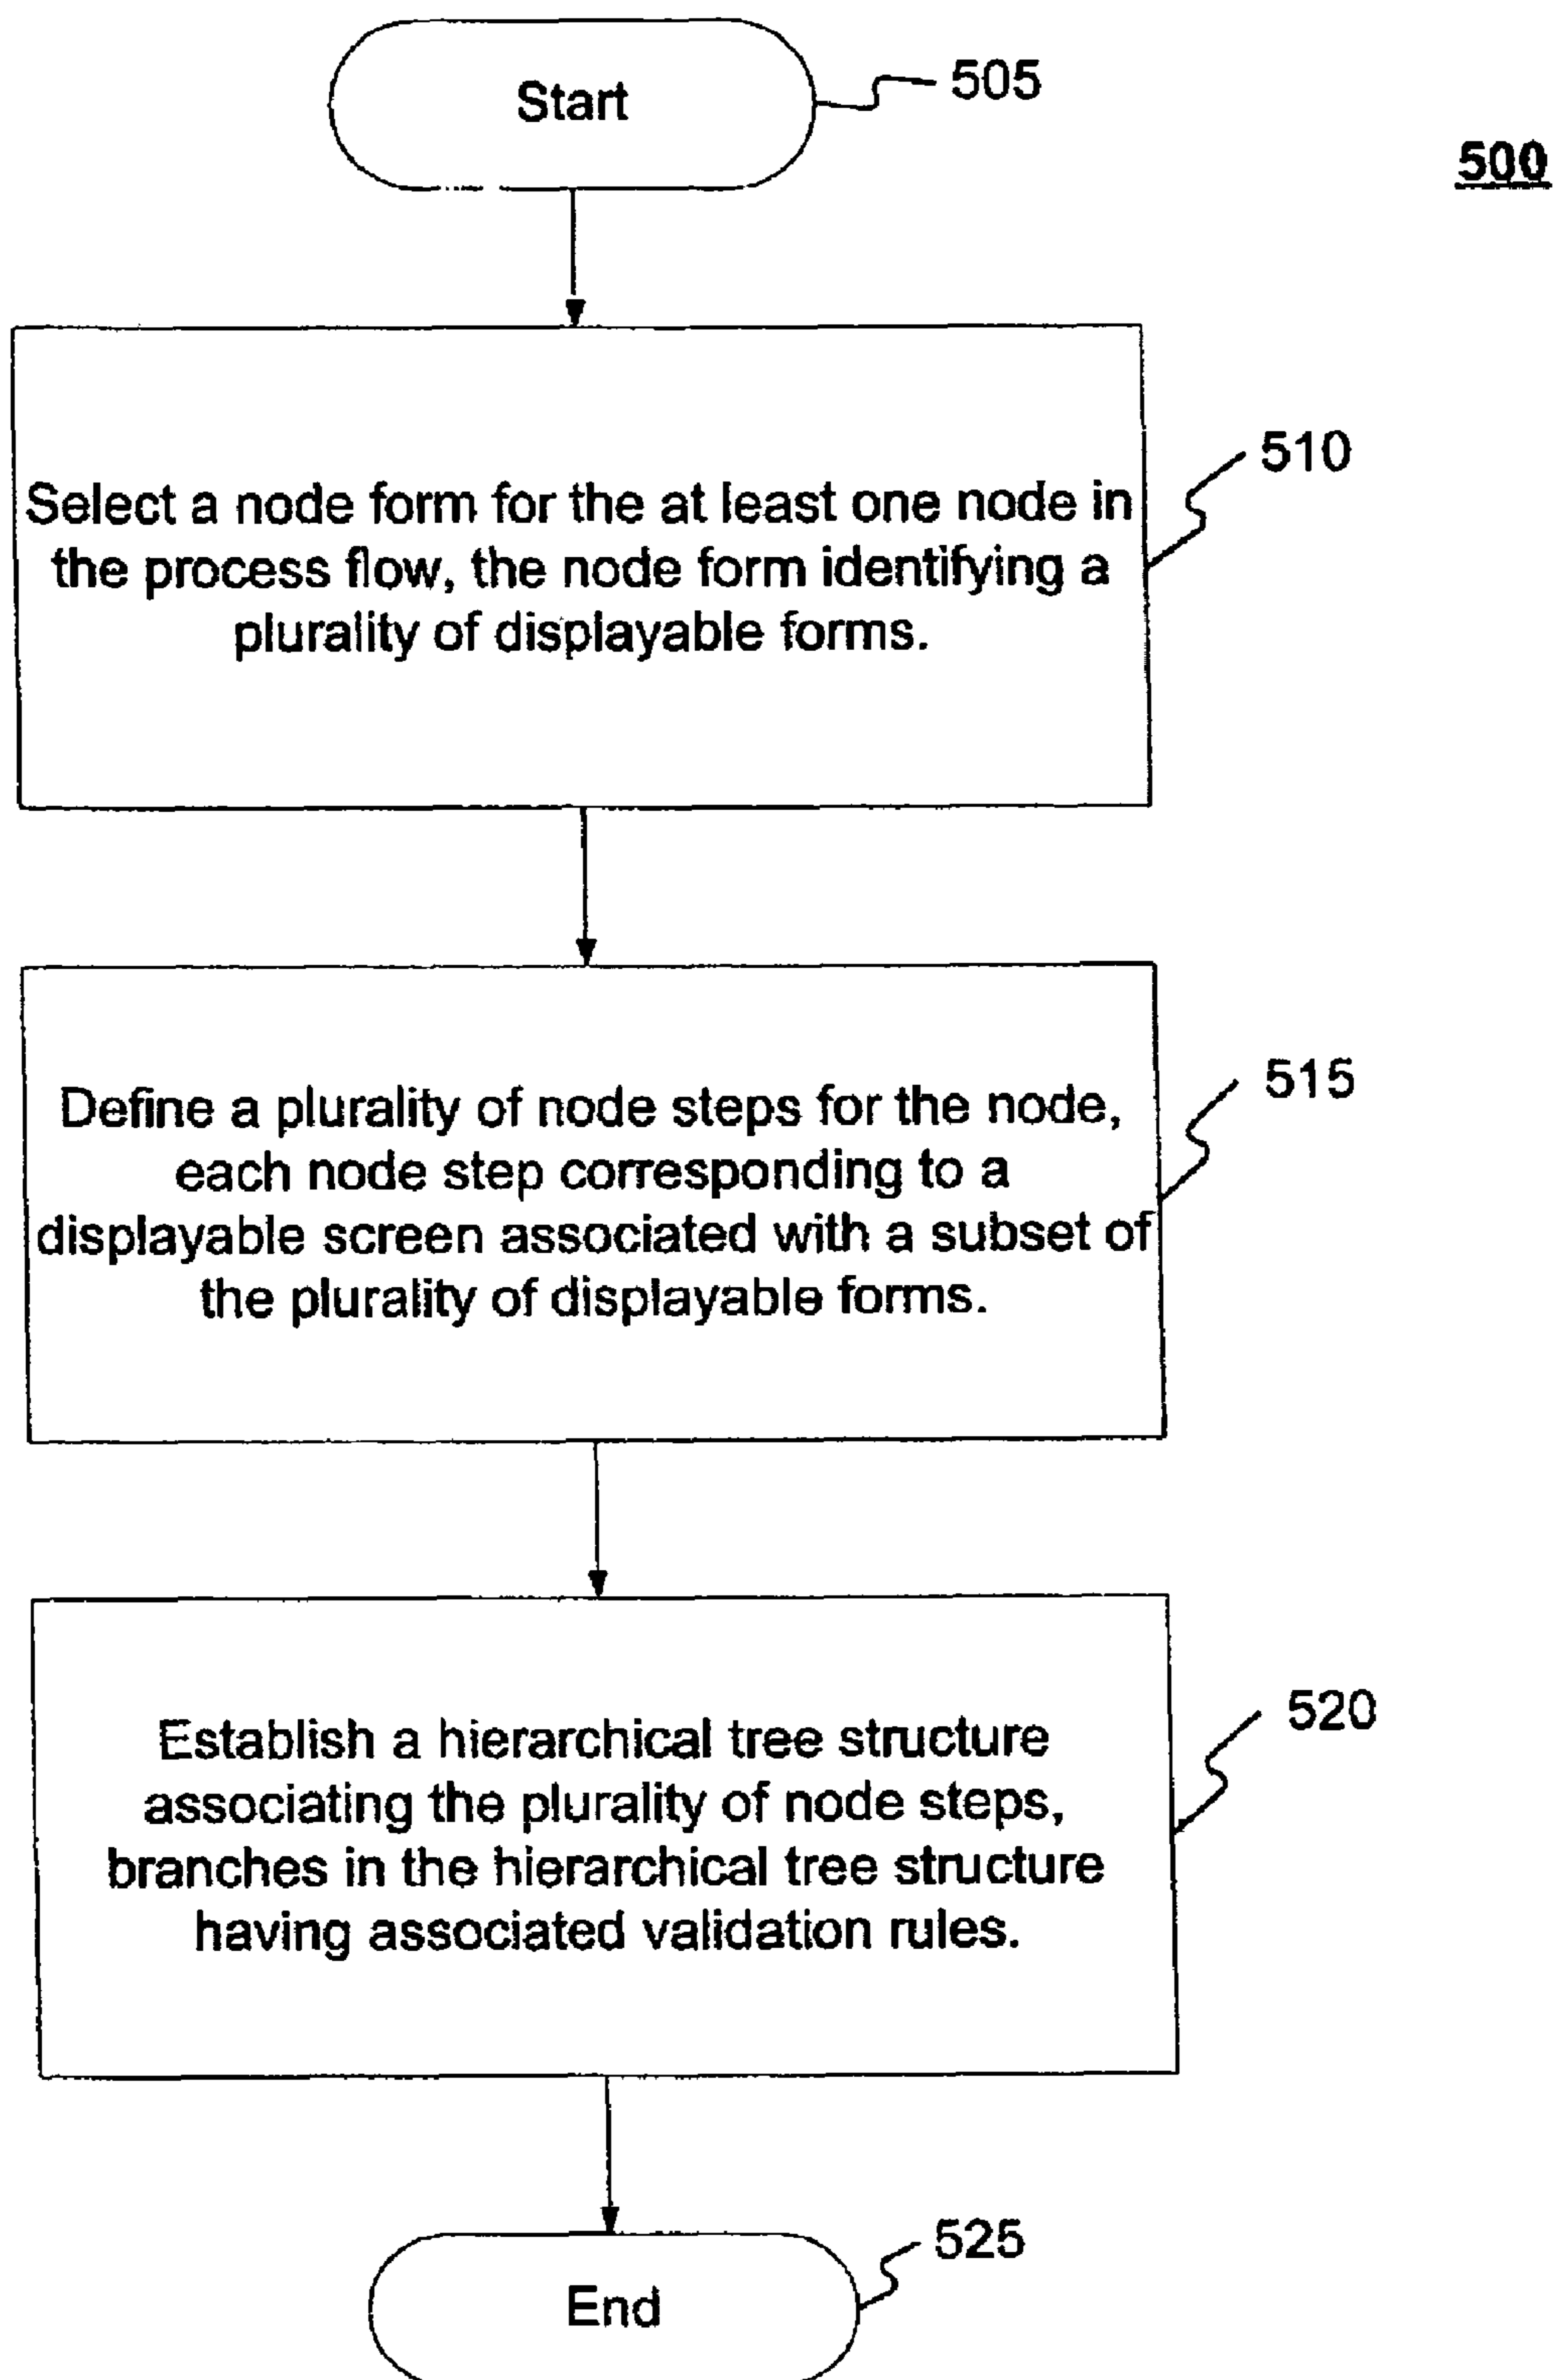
Start

505

500

Select a node form for the at least one node in the process flow, the node form identifying a plurality of displayable forms.

510

Define a plurality of node steps for the node, each node step corresponding to a displayable screen associated with a subset of the plurality of displayable forms.

515

Establish a hierarchical tree structure associating the plurality of node steps, branches in the hierarchical tree structure having associated validation rules.

520

525

End